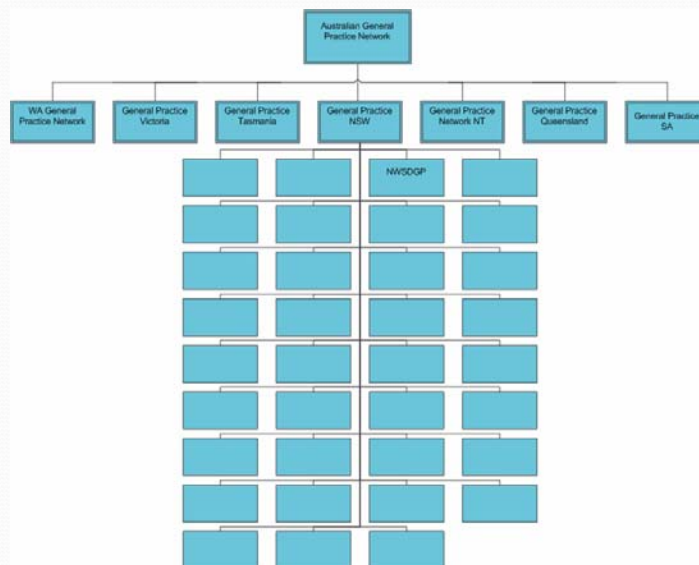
Australian General Practice Network

WA General Practice Network

General Practice Victoria

General Practice Tasmania

General Practice NSW

General Practice Network NT

General Practice Queensland

General Practice SA

NWSDGP